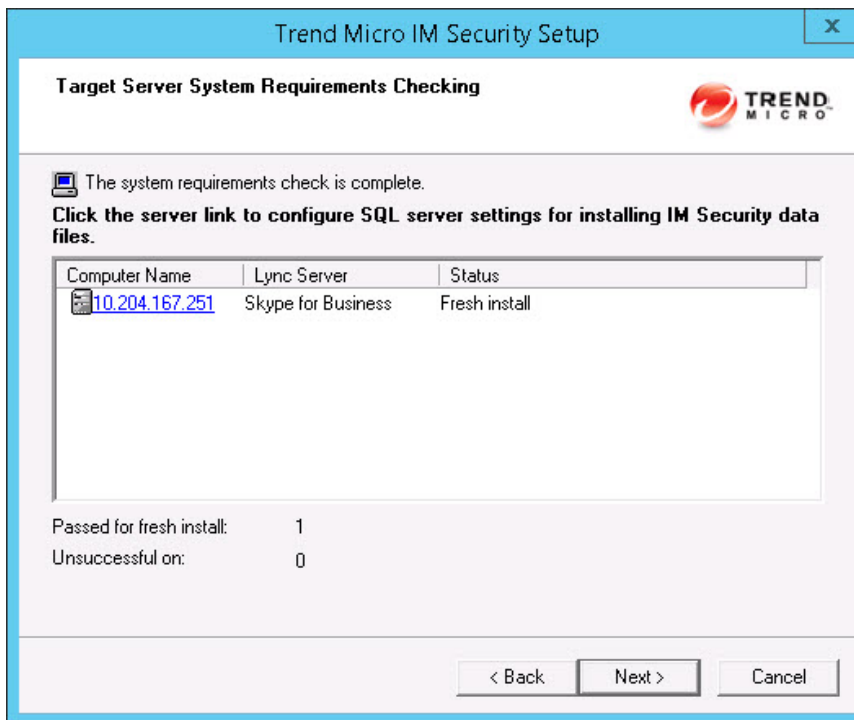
Trend Micro IM Security Setup

x

Target Server System Requirements Checking

TREND MICRO

The system requirements check is complete.

Click the server link to configure SQL server settings for installing IM Security data files.

| Computer Name | Lync Server | Status |
|---|---|---|
| 10.204.167.251 | Skype for Business | Fresh install |

Passed for fresh install: 1

Unsuccessful on: 0

< Back

Next >

Cancel